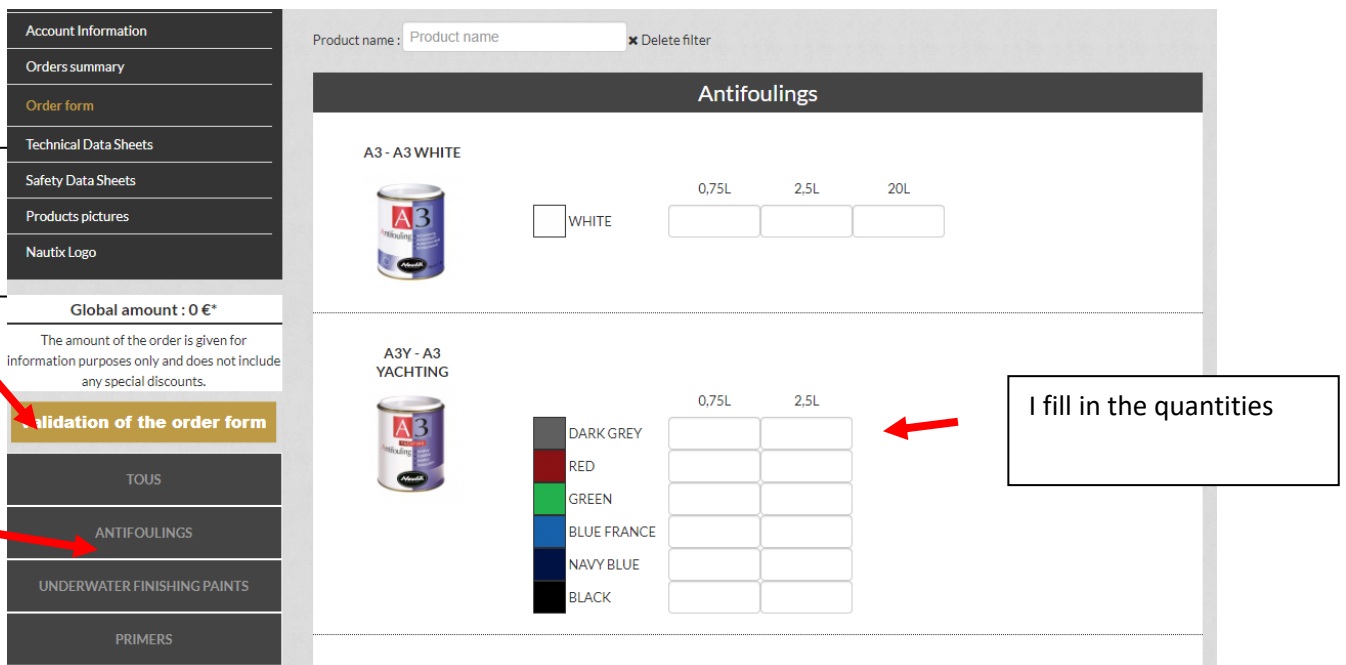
Account Information
Orders summary
Order form
Technical Data Sheets
Safety Data Sheets
Products pictures
Nautix Logo

Global amount : 0 €*

The amount of the order is given for information purposes only and does not include any special discounts.

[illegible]alidation of the order form

TOUS
ANTIFOULINGS
UNDERWATER FINISHING PAINTS
PRIMERS

Product name : Product name ✖ Delete filter

Antifoulings

A3 - A3 WHITE

| | 0,75L | 2,5L | 20L |
|---|---|---|---|
| WHITE | | | |

A3Y - A3 YACHTING

| | 0,75L | 2,5L |
|---|---|---|
| DARK GREY | | |
| RED | | |
| GREEN | | |
| BLUE FRANCE | | |
| NAVY BLUE | | |
| BLACK | | |

I fill in the quantities